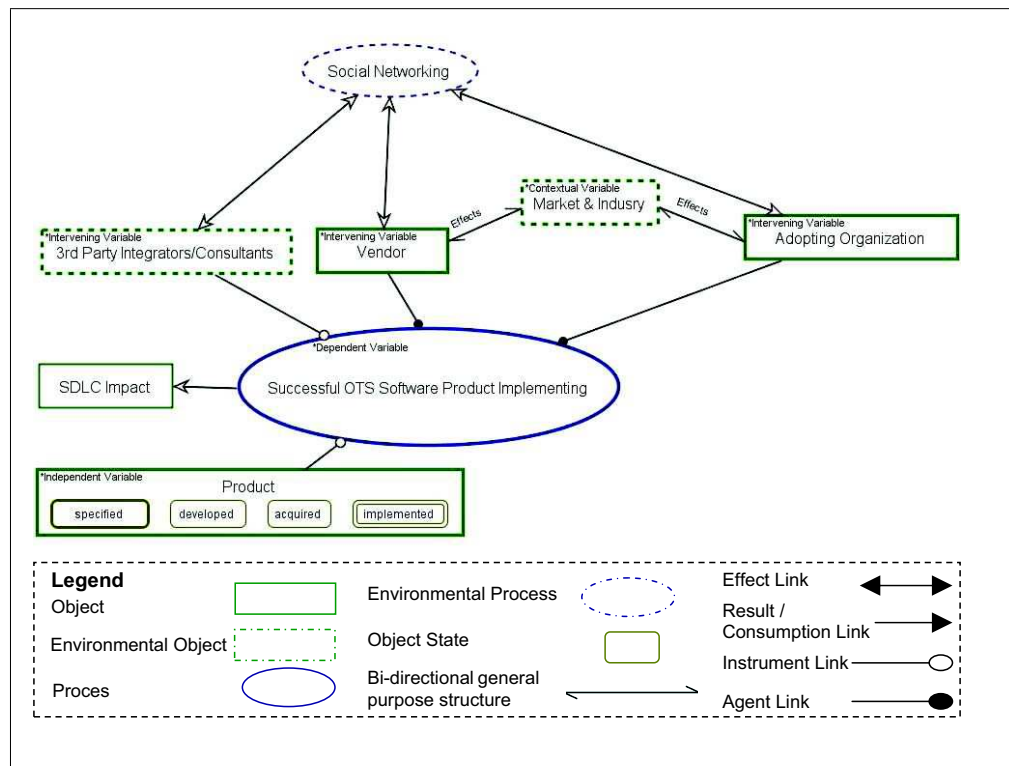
Social Networking

*Intervening Variable
3rd Party Integrators/Consultants

*Intervening Variable
Vendor

Effects

*Contextual Variable
Market & Indusry

Effects

*Intervening Variable
Adopting Organization

*Dependent Variable
Successful OTS Software Product Implementing

SDLC Impact

*Independent Variable
Product

specified

developed

acquired

implemented

Legend

Object

Environmental Object

Proces

Environmental Process

Object State

Bi-directional general purpose structure

Effect Link

Result / Consumption Link

Instrument Link

Agent Link